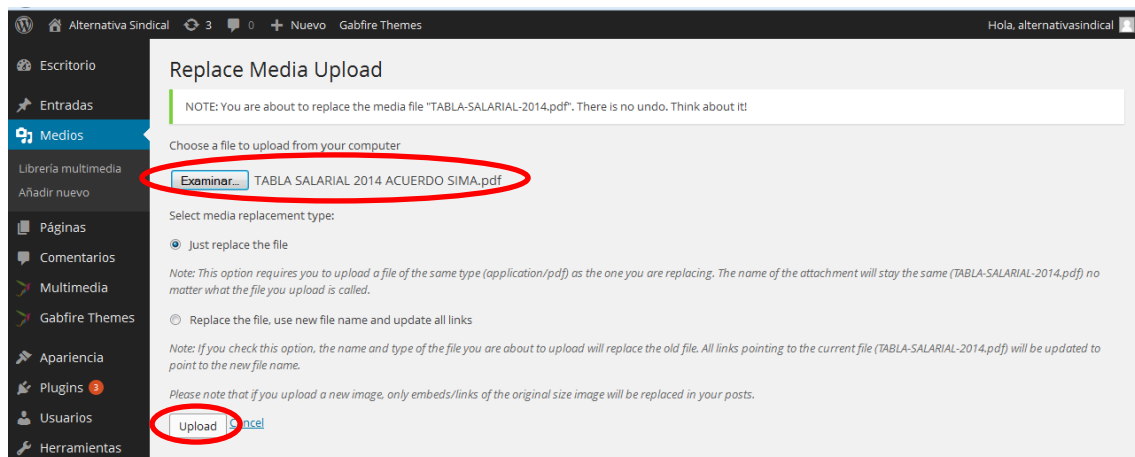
Alternativa Sindical 3 0 Nuevo Gabfire Themes

Hola, alternativasindical

Escritorio

Entradas

Medios

Librería multimedia

Añadir nuevo

Páginas

Comentarios

Multimedia

Gabfire Themes

Apariencia

Plugins 3

Usuarios

Herramientas

Replace Media Upload

NOTE: You are about to replace the media file "TABLA-SALARIAL-2014.pdf". There is no undo. Think about it!

Choose a file to upload from your computer

Examinar... TABLA SALARIAL 2014 ACUERDO SIMA.pdf

Select media replacement type:

Just replace the file

Note: This option requires you to upload a file of the same type (application/pdf) as the one you are replacing. The name of the attachment will stay the same (TABLA-SALARIAL-2014.pdf) no matter what the file you upload is called.

Replace the file, use new file name and update all links

Note: If you check this option, the name and type of the file you are about to upload will replace the old file. All links pointing to the current file (TABLA-SALARIAL-2014.pdf) will be updated to point to the new file name.

Please note that if you upload a new image, only embeds/links of the original size image will be replaced in your posts.

Upload Cancel